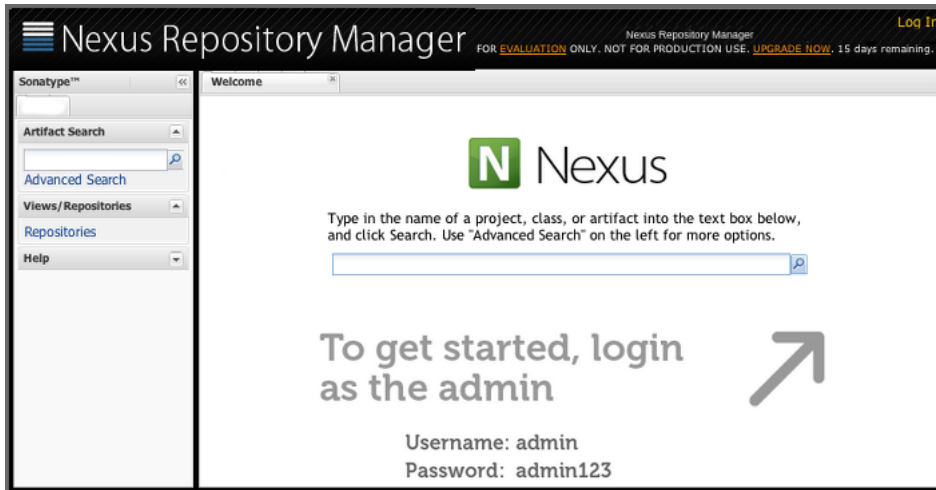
Nexus Repository Manager

Nexus Repository Manager
FOR EVALUATION ONLY. NOT FOR PRODUCTION USE. UPGRADE NOW. 15 days remaining.

Log In

Sonatype™

Artifact Search

Advanced Search

Views/Repositories

Repositories

Help

Welcome

N Nexus

Type in the name of a project, class, or artifact into the text box below, and click Search. Use "Advanced Search" on the left for more options.

To get started, login as the admin

Username: admin
Password: admin123